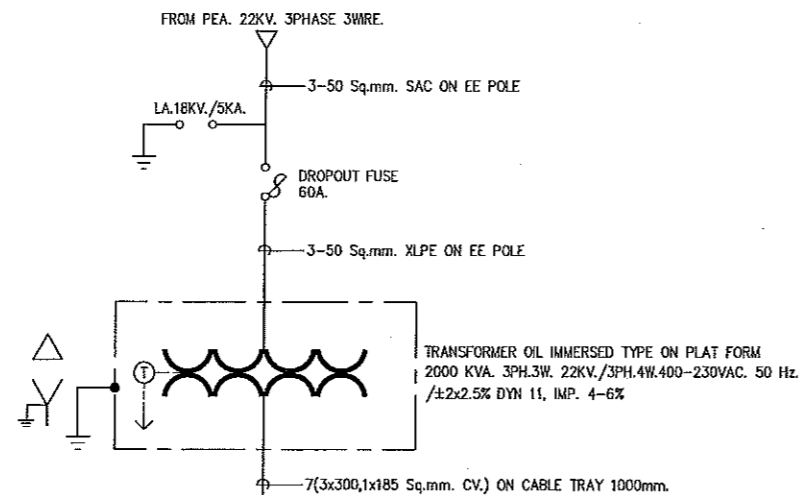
FROM PEA. 22KV. 3PHASE 3WIRE.

3-50 Sq.mm. SAC ON EE POLE

LA.18KV./5KA.

DROPOUT FUSE
60A.

3-50 Sq.mm. XLPE ON EE POLE

T

TRANSFORMER OIL IMMERSED TYPE ON PLAT FORM
2000 KVA. 3PH.3W. 22KV./3PH.4W.400-230VAC. 50 Hz.
/±2x2.5% DYN 11, IMP. 4-6%

7(3x300,1x185 Sq.mm. CV.) ON CABLE TRAY 1000mm.